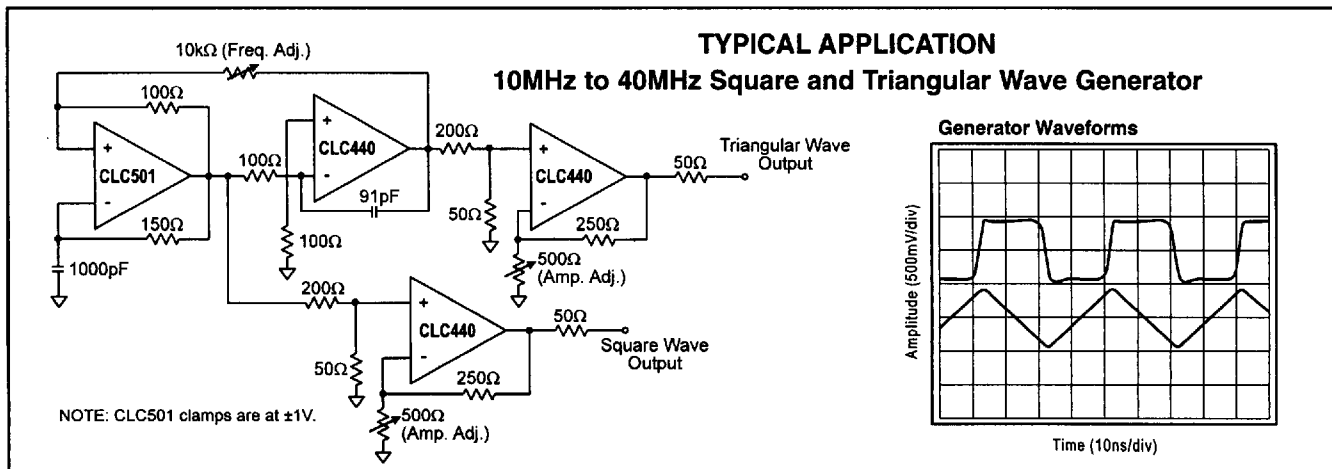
TYPICAL APPLICATION

10MHz to 40MHz Square and Triangular Wave Generator

10kΩ (Freq. Adj.)

100Ω

+

-

CLC501

150Ω

1000pF

100Ω

+

-

CLC440

91pF

100Ω

200Ω

50Ω

+

-

CLC440

250Ω

500Ω (Amp. Adj.)

50Ω

Triangular Wave Output

200Ω

50Ω

+

-

CLC440

250Ω

500Ω (Amp. Adj.)

50Ω

Square Wave Output

NOTE: CLC501 clamps are at ±1V.

Generator Waveforms

Amplitude (500mV/div)

Time (10ns/div)